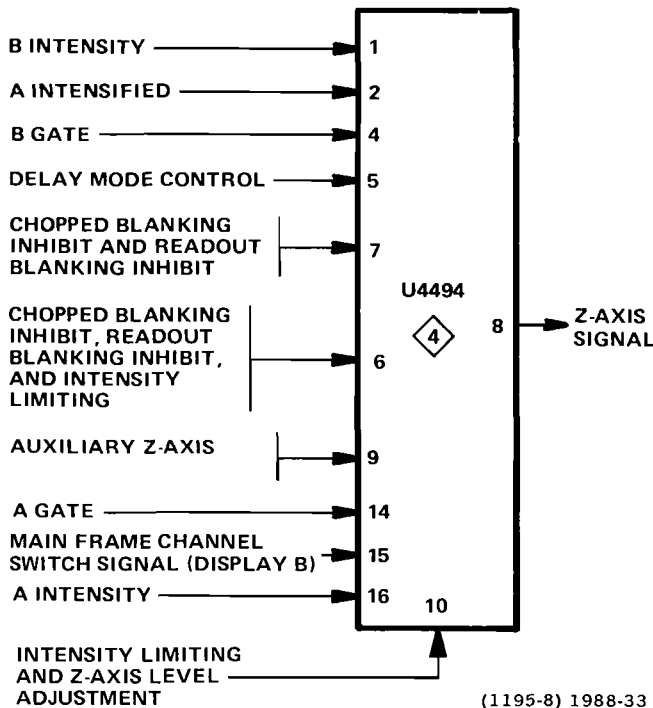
B INTENSITY 1

A INTENSIFIED 2

B GATE 4

DELAY MODE CONTROL 5

CHOPPED BLANKING INHIBIT AND READOUT BLANKING INHIBIT 7

U4494

4

CHOPPED BLANKING INHIBIT, READOUT BLANKING INHIBIT, AND INTENSITY LIMITING 6

8 Z-AXIS SIGNAL

AUXILIARY Z-AXIS 9

A GATE 14

MAIN FRAME CHANNEL SWITCH SIGNAL (DISPLAY B) 15

A INTENSITY 16

10

INTENSITY LIMITING AND Z-AXIS LEVEL ADJUSTMENT

(1195-8) 1988-33